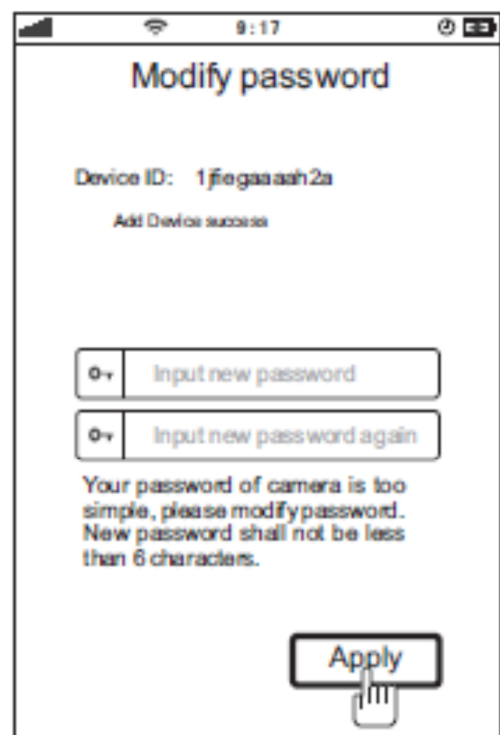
9:17

Modify password

Device ID: 1jfiegaaaah2a

Add Device success

Input new password

Input new password again

Your password of camera is too simple, please modify password. New password shall not be less than 6 characters.

Apply